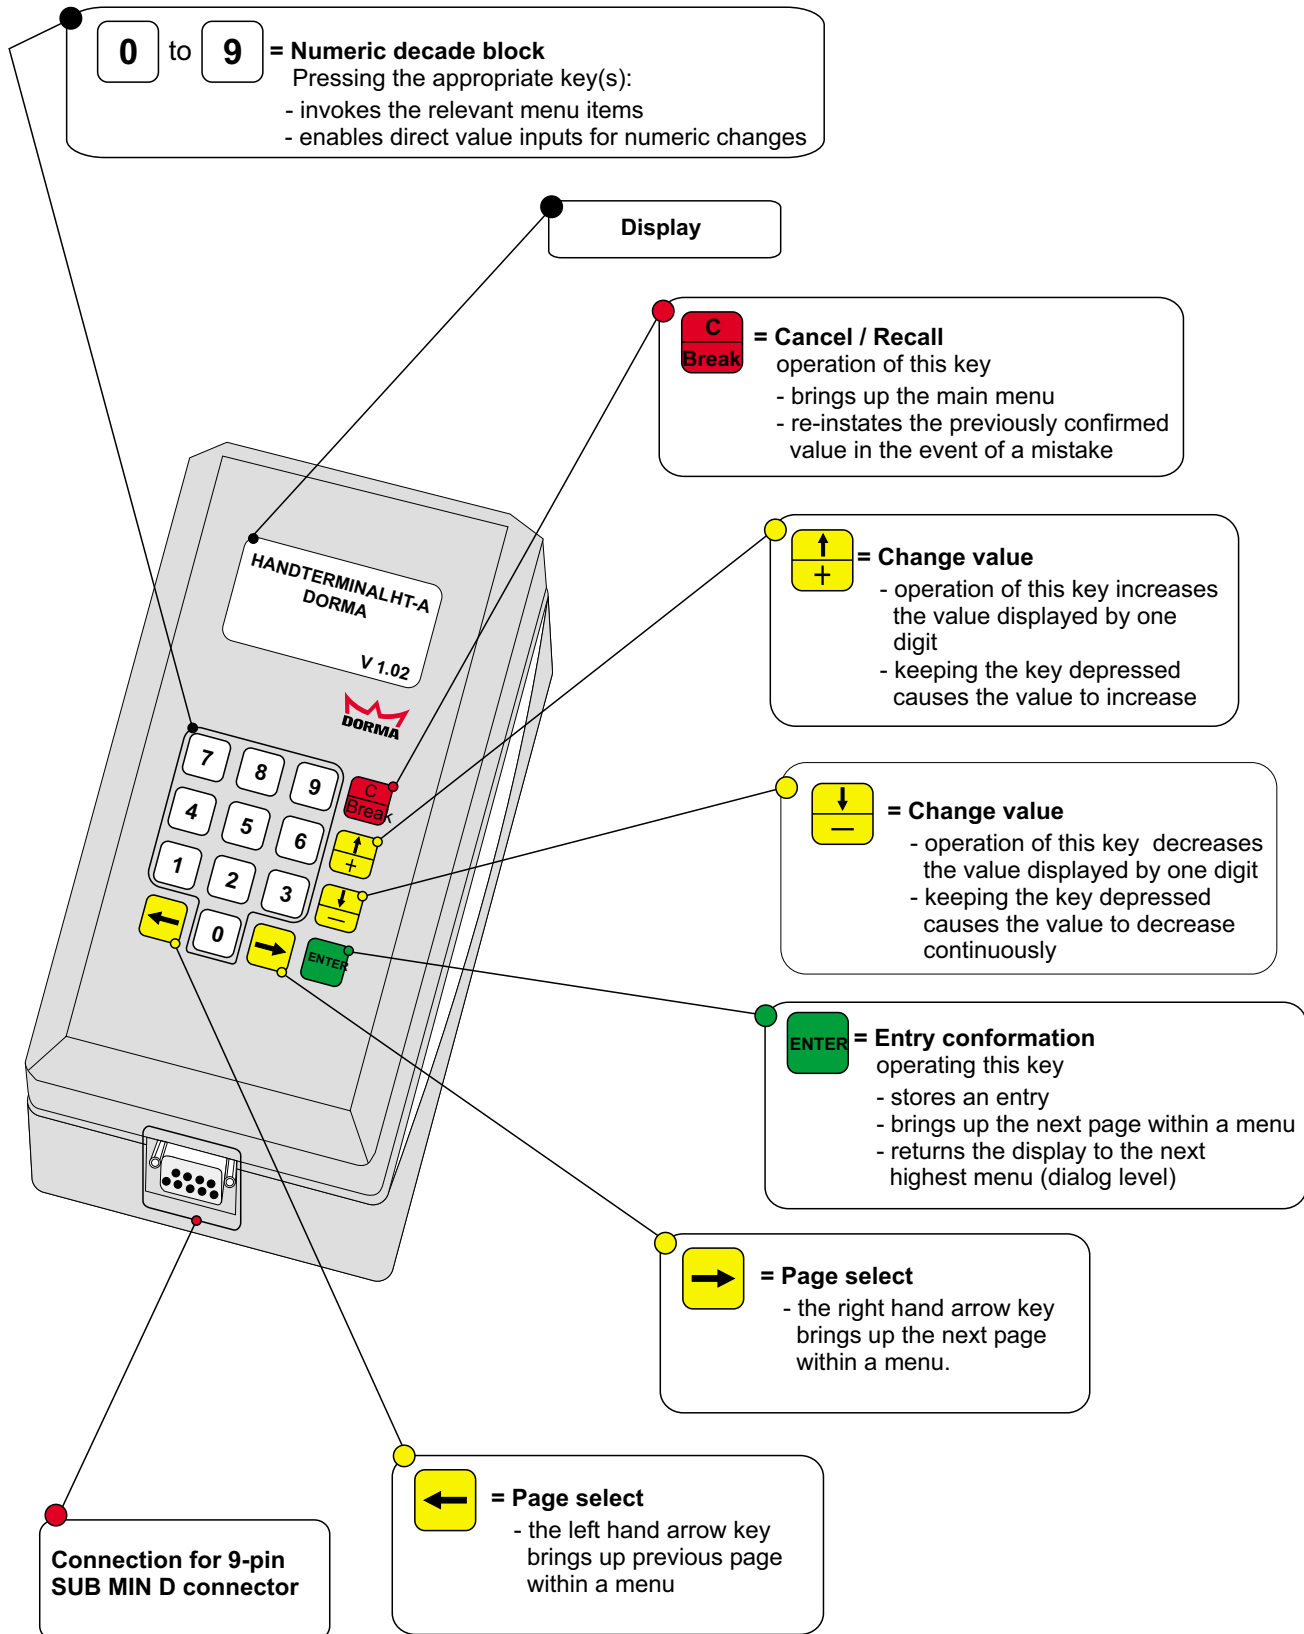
0 to 9 = Numeric decade block
Pressing the appropriate key(s):
- invokes the relevant menu items
- enables direct value inputs for numeric changes

Display

C Break = Cancel / Recall
operation of this key
- brings up the main menu
- re-instates the previously confirmed value in the event of a mistake

↑ + = Change value
- operation of this key increases the value displayed by one digit
- keeping the key depressed causes the value to increase

↓ — = Change value
- operation of this key decreases the value displayed by one digit
- keeping the key depressed causes the value to decrease continuously

ENTER = Entry conformation
operating this key
- stores an entry
- brings up the next page within a menu
- returns the display to the next highest menu (dialog level)

→ = Page select
- the right hand arrow key brings up the next page within a menu.

← = Page select
- the left hand arrow key brings up previous page within a menu

Connection for 9-pin SUB MIN D connector

HANDTERMINAL HT-A
DORMA
V 1.02

DORMA

7 8 9 C Break
4 5 6 ↑ +
1 2 3 ↓ —
← 0 → ENTER